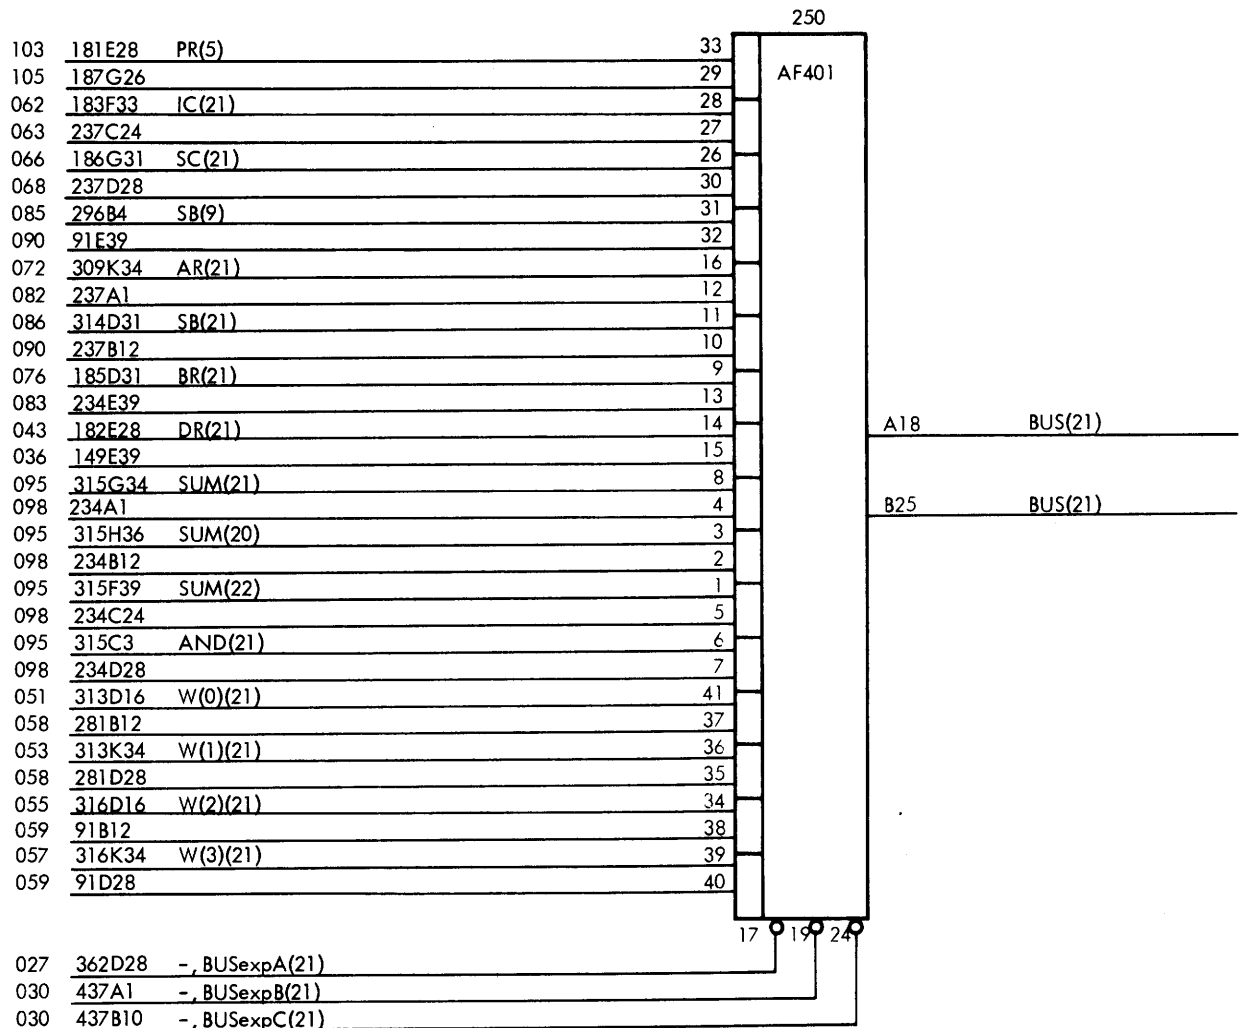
250

AF401

103 181E28 PR(5) 33
105 187G26 29
062 183F33 IC(21) 28
063 237C24 27
066 186G31 SC(21) 26
068 237D28 30
085 296B4 SB(9) 31
090 91E39 32
072 309K34 AR(21) 16
082 237A1 12
086 314D31 SB(21) 11
090 237B12 10
076 185D31 BR(21) 9
083 234E39 13
043 182E28 DR(21) 14
036 149E39 15
095 315G34 SUM(21) 8
098 234A1 4
095 315H36 SUM(20) 3
098 234B12 2
095 315F39 SUM(22) 1
098 234C24 5
095 315C3 AND(21) 6
098 234D28 7
051 313D16 W(0)(21) 41
058 281B12 37
053 313K34 W(1)(21) 36
058 281D28 35
055 316D16 W(2)(21) 34
059 91B12 38
057 316K34 W(3)(21) 39
059 91D28 40

A18 BUS(21)
B25 BUS(21)

17 19 24

027 362D28 –, BUSexpA(21)
030 437A1 –, BUSexpB(21)
030 437B10 –, BUSexpC(21)